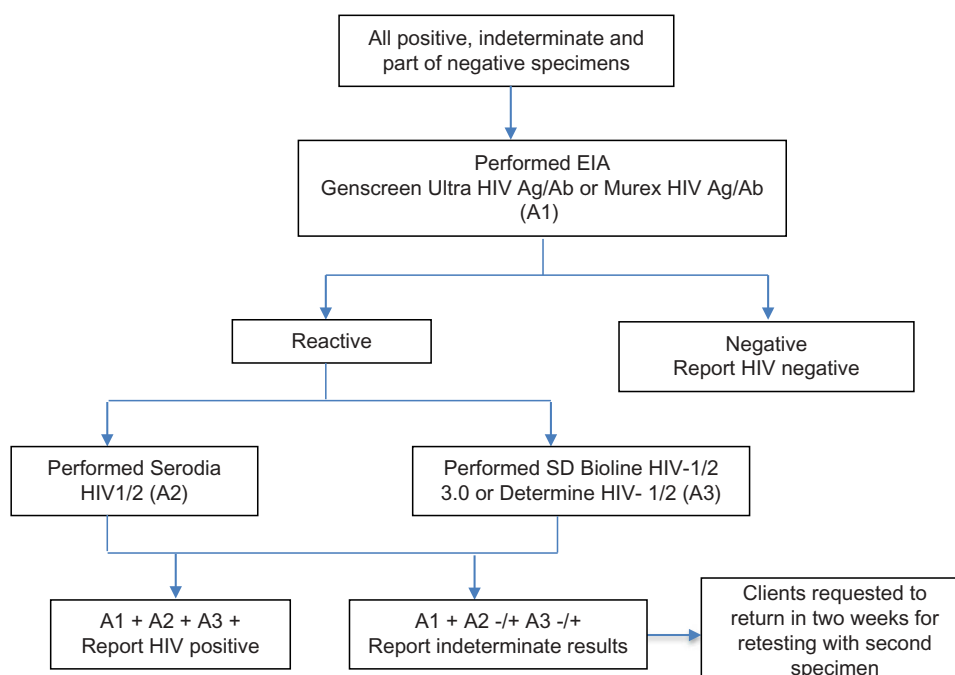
All positive, indeterminate and part of negative specimens

Performed EIA
Genscreen Ultra HIV Ag/Ab or Murex HIV Ag/Ab
(A1)

Reactive

Negative
Report HIV negative

Performed Serodia
HIV1/2 (A2)

Performed SD Bioline HIV-1/2
3.0 or Determine HIV- 1/2 (A3)

A1 + A2 + A3 +
Report HIV positive

A1 + A2 -/+ A3 -/+
Report indeterminate results

Clients requested to return in two weeks for retesting with second specimen